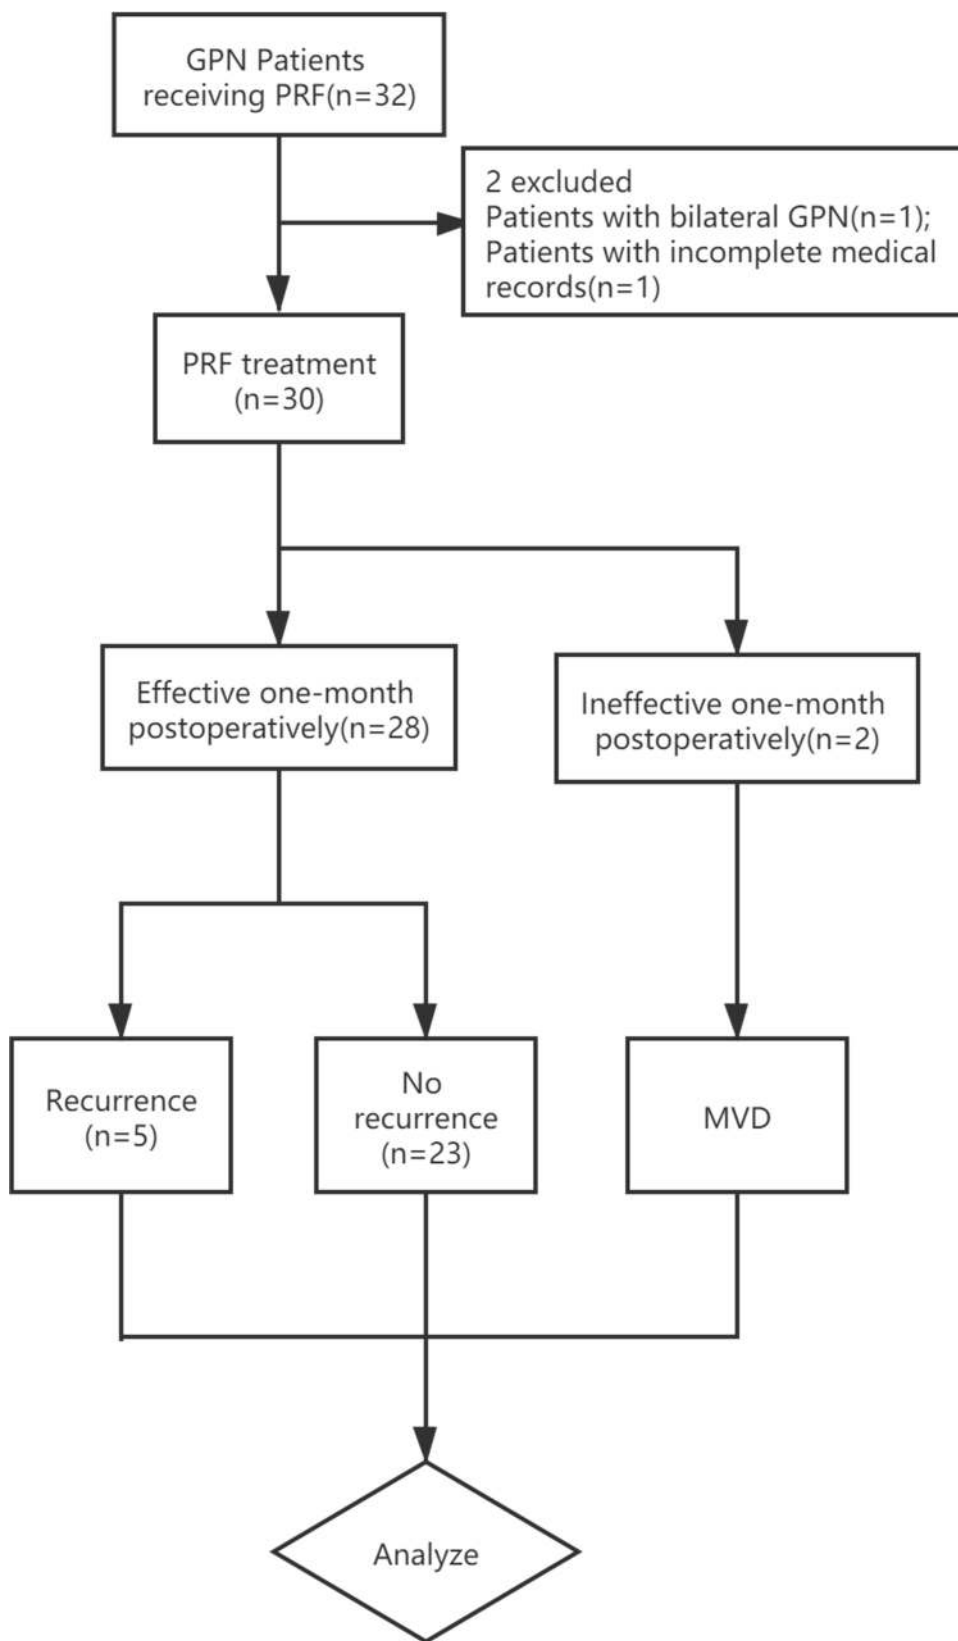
GPN Patients receiving PRF(n=32)

2 excluded
Patients with bilateral GPN(n=1);
Patients with incomplete medical records(n=1)

PRF treatment (n=30)

Effective one-month postoperatively(n=28)

Ineffective one-month postoperatively(n=2)

Recurrence (n=5)

No recurrence (n=23)

MVD

Analyze